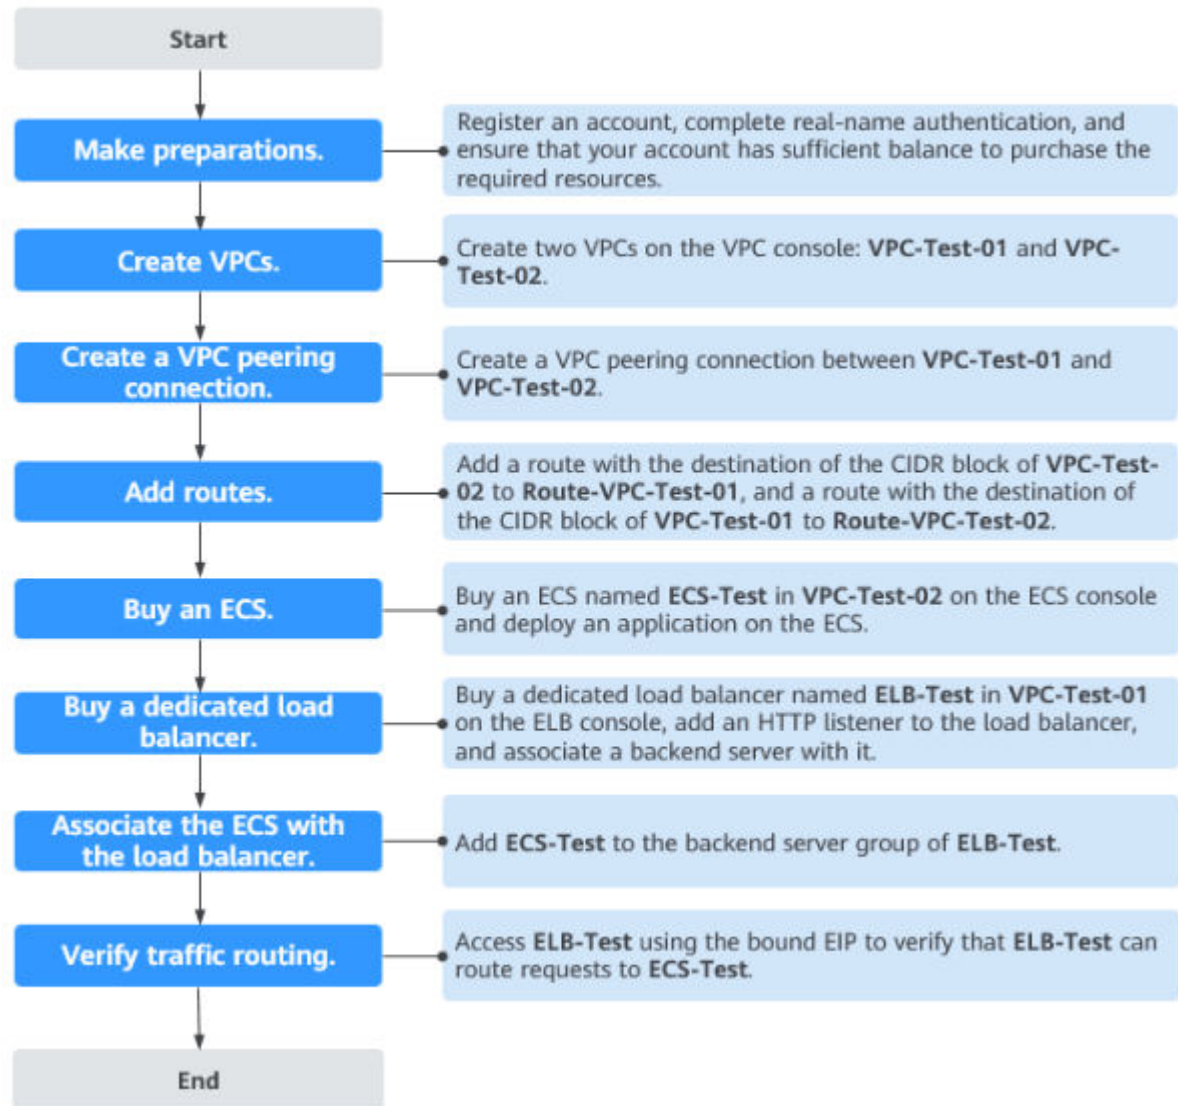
Start

Make preparations.

Register an account, complete real-name authentication, and ensure that your account has sufficient balance to purchase the required resources.

Create VPCs.

Create two VPCs on the VPC console: **VPC-Test-01** and **VPC-Test-02**.

Create a VPC peering connection.

Create a VPC peering connection between **VPC-Test-01** and **VPC-Test-02**.

Add routes.

Add a route with the destination of the CIDR block of **VPC-Test-02** to **Route-VPC-Test-01**, and a route with the destination of the CIDR block of **VPC-Test-01** to **Route-VPC-Test-02**.

Buy an ECS.

Buy an ECS named **ECS-Test** in **VPC-Test-02** on the ECS console and deploy an application on the ECS.

Buy a dedicated load balancer.

Buy a dedicated load balancer named **ELB-Test** in **VPC-Test-01** on the ELB console, add an HTTP listener to the load balancer, and associate a backend server with it.

Associate the ECS with the load balancer.

Add **ECS-Test** to the backend server group of **ELB-Test**.

Verify traffic routing.

Access **ELB-Test** using the bound EIP to verify that **ELB-Test** can route requests to **ECS-Test**.

End